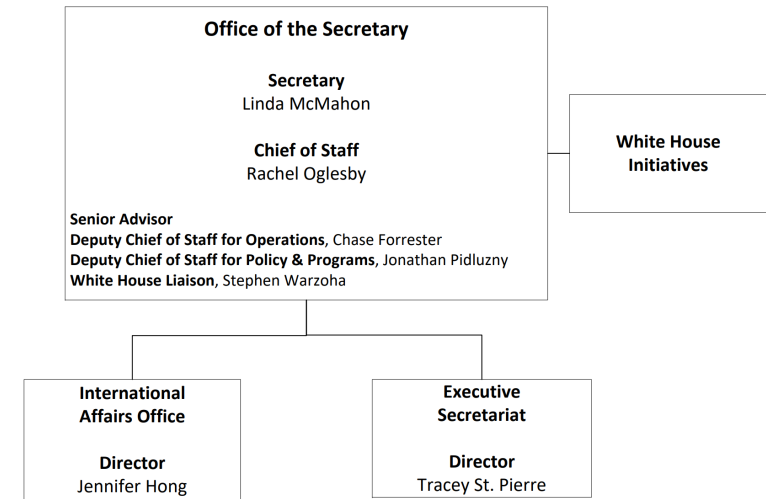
Office of the Secretary

Secretary
Linda McMahon

Chief of Staff
Rachel Oglesby

Senior Advisor
Deputy Chief of Staff for Operations, Chase Forrester
Deputy Chief of Staff for Policy & Programs, Jonathan Pidluzny
White House Liaison, Stephen Warzoha

White House Initiatives

International Affairs Office

Director
Jennifer Hong

Executive Secretariat

Director
Tracey St. Pierre